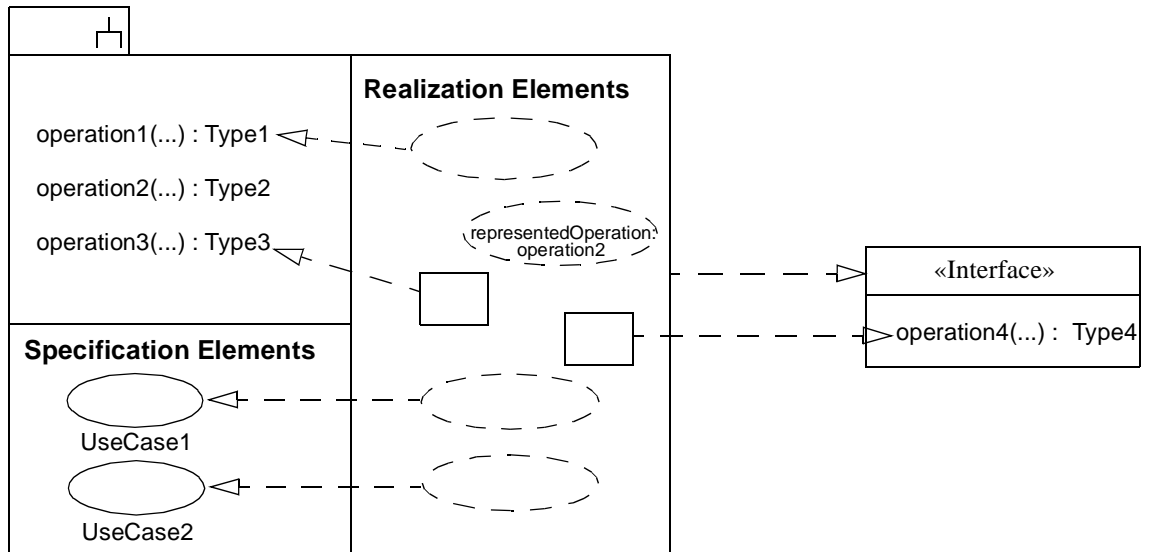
Realization Elements

operation1(...) : Type1

operation2(...) : Type2

operation3(...) : Type3

representedOperation: operation2

«Interface»

operation4(...) : Type4

Specification Elements

UseCase1

UseCase2